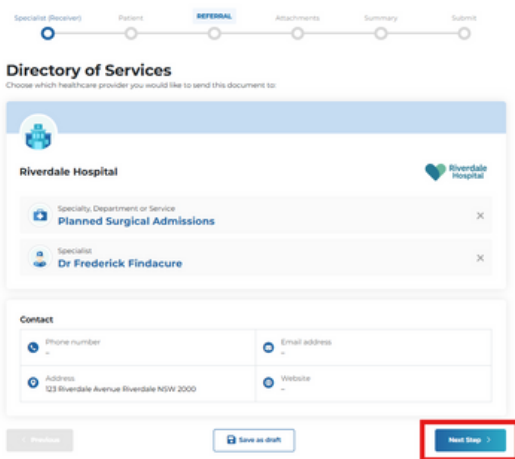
Specialist (Receiver) Patient REFERRAL Attachments Summary Submit

Directory of Services

Choose which healthcare provider you would like to send this document to:

Riverdale Hospital

Riverdale Hospital

Specialty, Department or Service
Planned Surgical Admissions

Specialist
Dr Frederick Findacure

Contact

Phone number
–

Email address
–

Address
123 Riverdale Avenue Riverdale NSW 2000

Website
–

Previous

Save as draft

Next Step